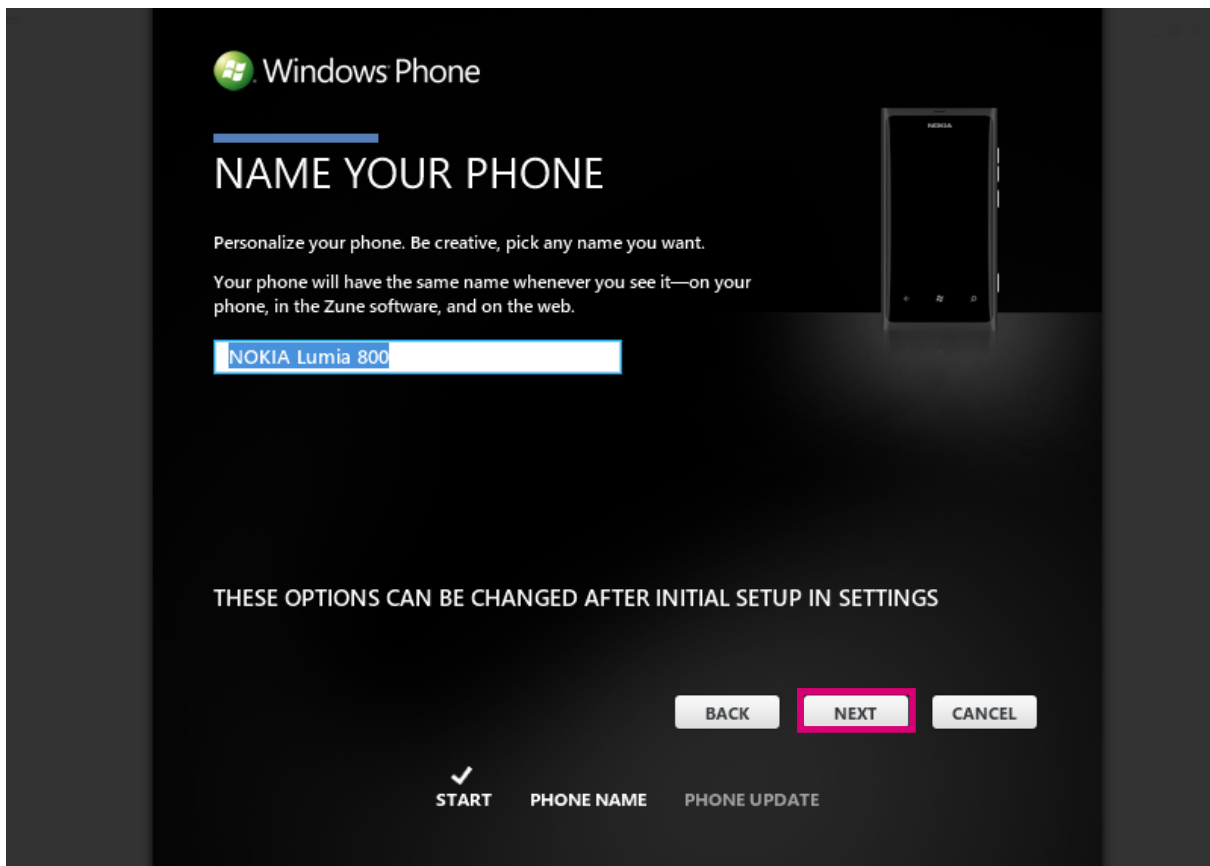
Windows Phone

NAME YOUR PHONE

Personalize your phone. Be creative, pick any name you want.

Your phone will have the same name whenever you see it—on your phone, in the Zune software, and on the web.

NOKIA Lumia 800

NOKIA

THESE OPTIONS CAN BE CHANGED AFTER INITIAL SETUP IN SETTINGS

BACK NEXT CANCEL

START PHONE NAME PHONE UPDATE